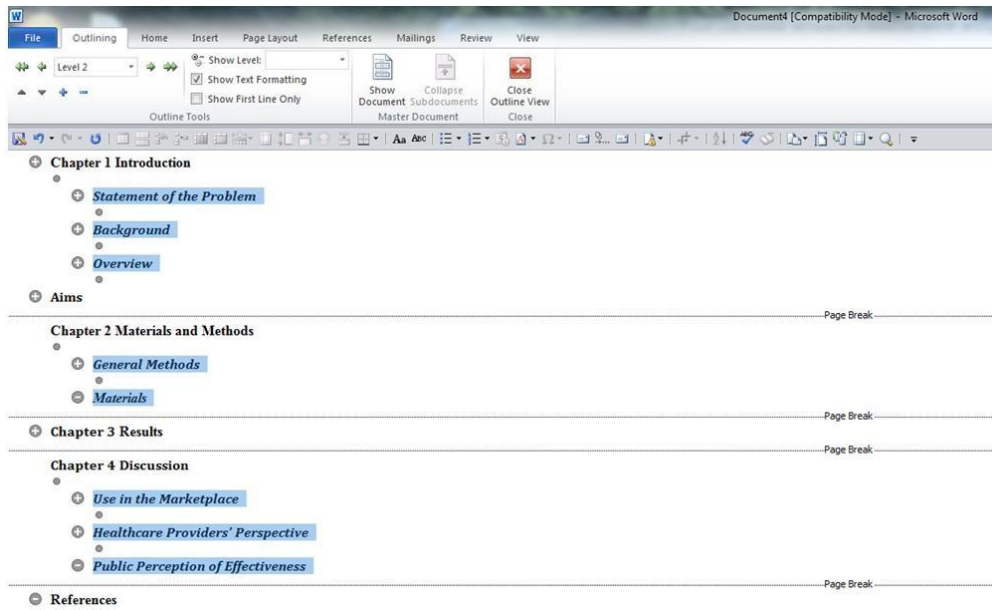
Document4 [Compatibility Mode] - Microsoft Word

File | Outlining | Home | Insert | Page Layout | References | Mailings | Review | View

Level 2

Show Level:

Show Text Formatting

Show First Line Only

Outline Tools

Show Document

Collapse Subdocuments

Master Document

Close Outline View

Close

Aa

Chapter 1 Introduction

Statement of the Problem

Background

Overview

Aims

Page Break

Chapter 2 Materials and Methods

General Methods

Materials

Page Break

Chapter 3 Results

Page Break

Chapter 4 Discussion

Use in the Marketplace

Healthcare Providers' Perspective

Public Perception of Effectiveness

Page Break

References